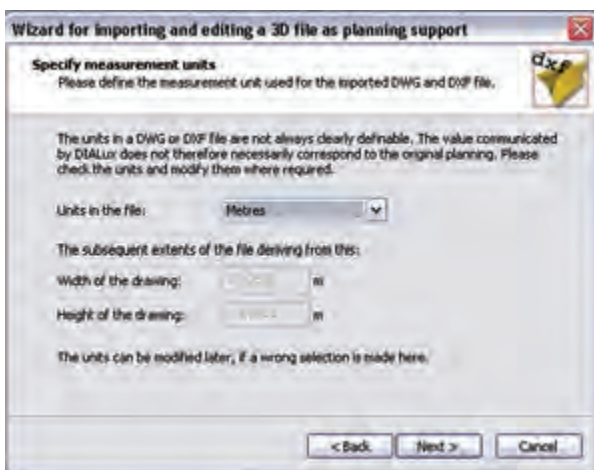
Wizard for importing and editing a 3D file as planning support

Specify measurement units
Please define the measurement unit used for the imported DWG and DXF file.

dxf

The units in a DWG or DXF file are not always clearly definable. The value communicated by DIALux does not therefore necessarily correspond to the original planning. Please check the units and modify them where required.

Units in the file: Metres

The subsequent extents of the file deriving from this:

Width of the drawing: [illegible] m

Height of the drawing: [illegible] m

The units can be modified later, if a wrong selection is made here.

< Back Next > Cancel